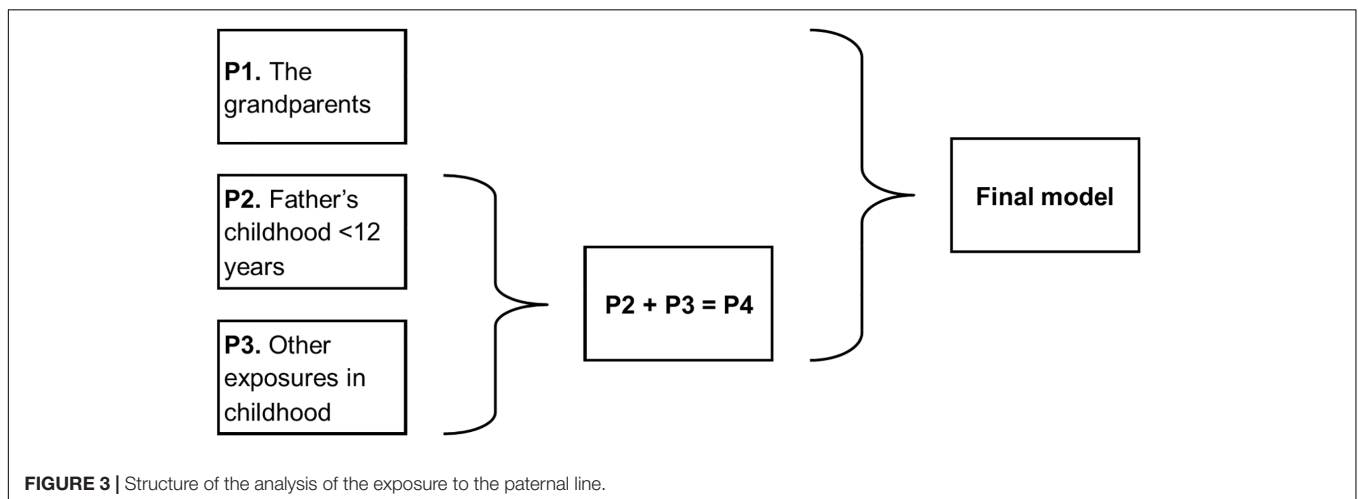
**P1.** The grandparents

**P2.** Father's childhood <12 years

**P3.** Other exposures in childhood

**P2 + P3 = P4**

**Final model**

**FIGURE 3 |** Structure of the analysis of the exposure to the paternal line.